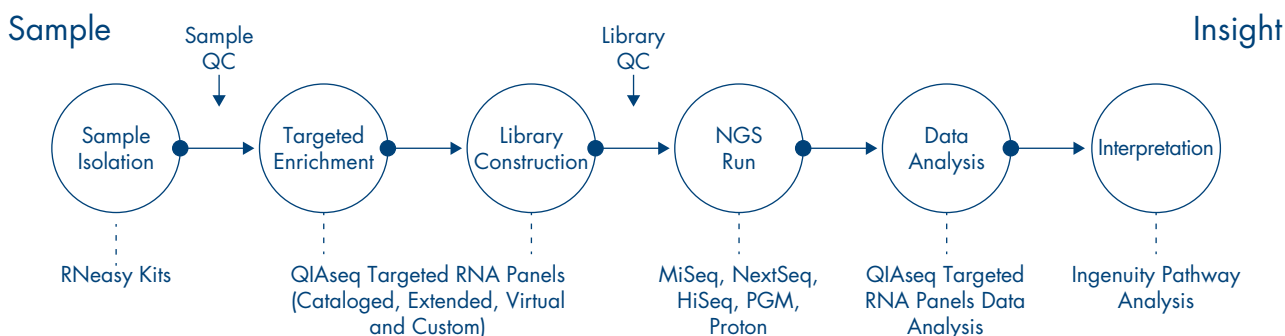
Sample

Insight

Sample QC

Library QC

Sample Isolation

Targeted Enrichment

Library Construction

NGS Run

Data Analysis

Interpretation

RNeasy Kits

QIAseq Targeted RNA Panels (Cataloged, Extended, Virtual and Custom)

MiSeq, NextSeq, HiSeq, PGM, Proton

QIAseq Targeted RNA Panels Data Analysis

Ingenuity Pathway Analysis